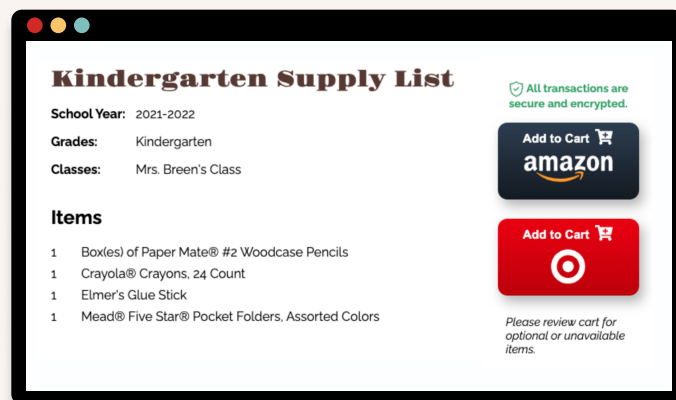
Kindergarten Supply List

School Year: 2021-2022

Grades: Kindergarten

Classes: Mrs. Breen's Class

Items

1 Box(es) of Paper Mate® #2 Woodcase Pencils
1 Crayola® Crayons, 24 Count
1 Elmer's Glue Stick
1 Mead® Five Star® Pocket Folders, Assorted Colors

All transactions are secure and encrypted.

Add to Cart
amazon

Add to Cart

Please review cart for optional or unavailable items.